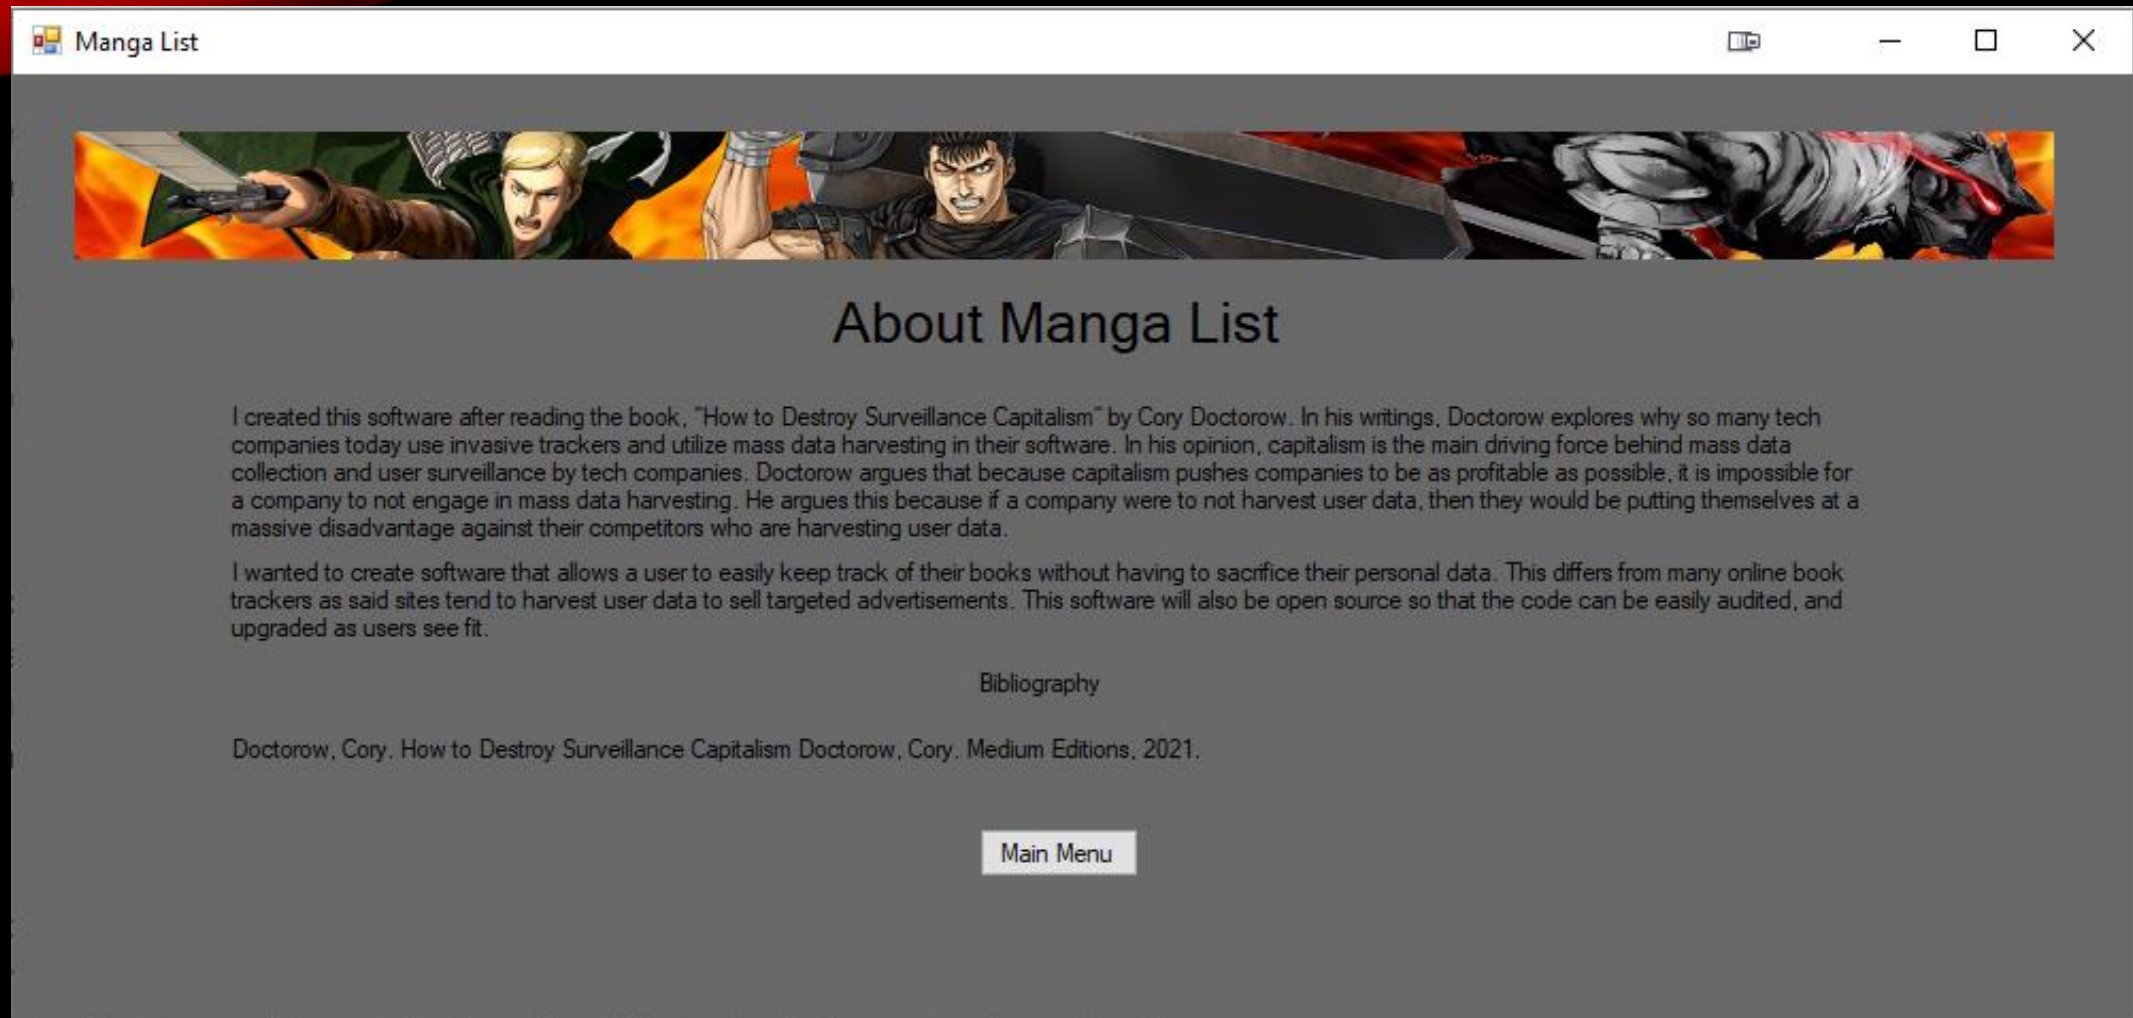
Manga List

About Manga List

I created this software after reading the book, "How to Destroy Surveillance Capitalism" by Cory Doctorow. In his writings, Doctorow explores why so many tech companies today use invasive trackers and utilize mass data harvesting in their software. In his opinion, capitalism is the main driving force behind mass data collection and user surveillance by tech companies. Doctorow argues that because capitalism pushes companies to be as profitable as possible, it is impossible for a company to not engage in mass data harvesting. He argues this because if a company were to not harvest user data, then they would be putting themselves at a massive disadvantage against their competitors who are harvesting user data.

I wanted to create software that allows a user to easily keep track of their books without having to sacrifice their personal data. This differs from many online book trackers as said sites tend to harvest user data to sell targeted advertisements. This software will also be open source so that the code can be easily audited, and upgraded as users see fit.

Bibliography

Doctorow, Cory. How to Destroy Surveillance Capitalism Doctorow, Cory. Medium Editions, 2021.

Main Menu